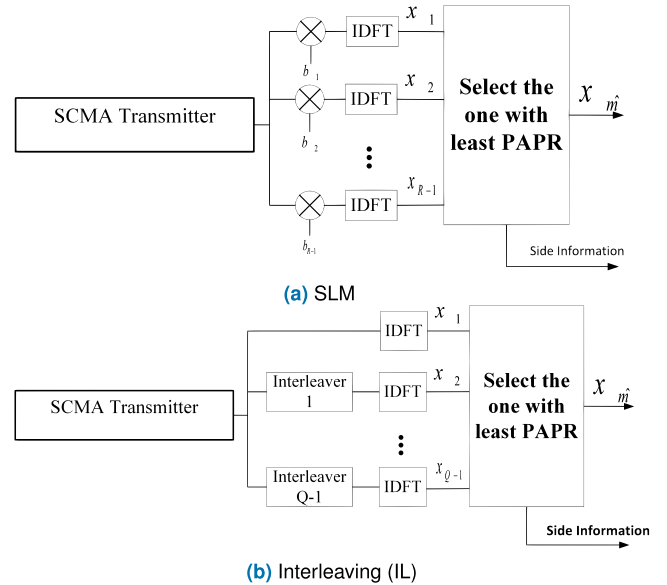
SCMA Transmitter

$b_1$

$b_2$

$b_{R-1}$

IDFT

IDFT

IDFT

$x_1$

$x_2$

$x_{R-1}$

Select the one with least PAPR

$x_{\hat{m}}$

Side Information

(a) SLM

SCMA Transmitter

Interleaver 1

Interleaver Q-1

IDFT

IDFT

IDFT

$x_1$

$x_2$

$x_{Q-1}$

Select the one with least PAPR

$x_{\hat{m}}$

Side Information

(b) Interleaving (IL)